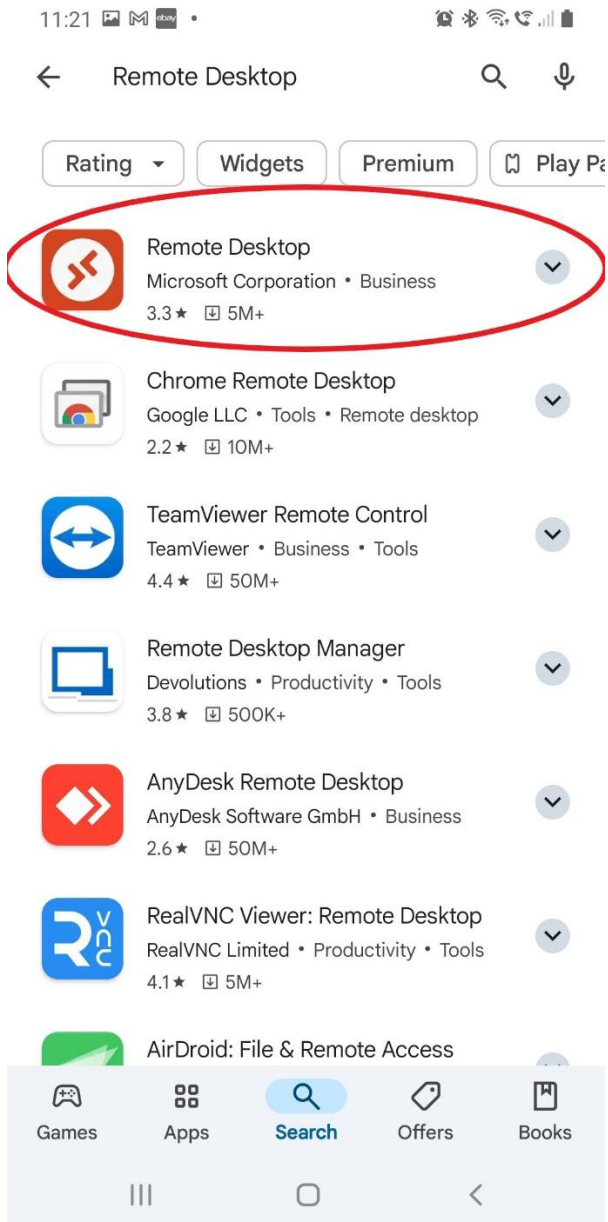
11:21

Remote Desktop

Rating
Widgets
Premium
Play Pa

Remote Desktop
Microsoft Corporation • Business
3.3★ 5M+

Chrome Remote Desktop
Google LLC • Tools • Remote desktop
2.2★ 10M+

TeamViewer Remote Control
TeamViewer • Business • Tools
4.4★ 50M+

Remote Desktop Manager
Devolutions • Productivity • Tools
3.8★ 500K+

AnyDesk Remote Desktop
AnyDesk Software GmbH • Business
2.6★ 50M+

RealVNC Viewer: Remote Desktop
RealVNC Limited • Productivity • Tools
4.1★ 5M+

AirDroid: File & Remote Access

Games
Apps
Search
Offers
Books